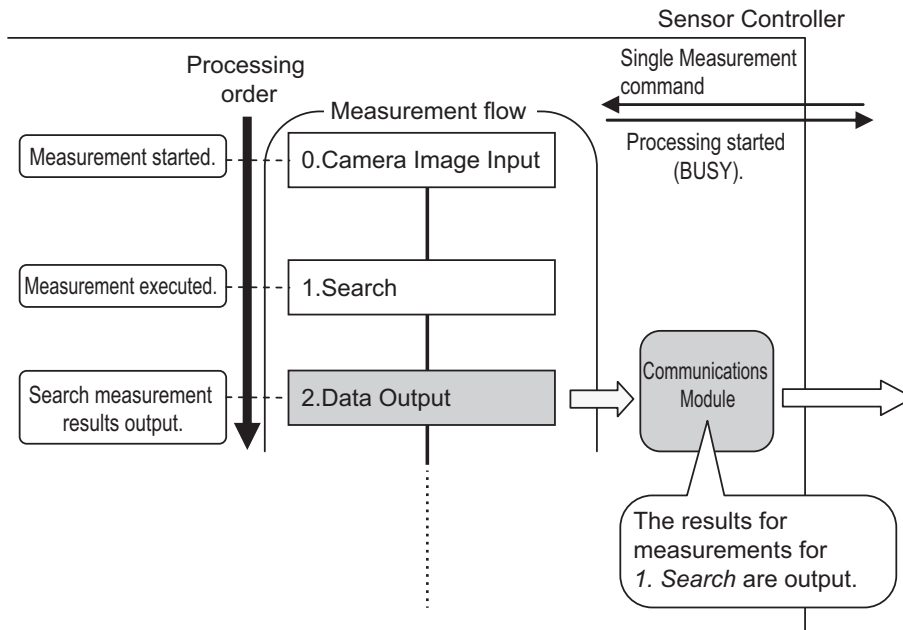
Sensor Controller

Processing order

Measurement flow

Single Measurement command

Processing started (BUSY).

Measurement started.

0.Camera Image Input

Measurement executed.

1.Search

Search measurement results output.

2.Data Output

Communications Module

The results for measurements for *1. Search* are output.